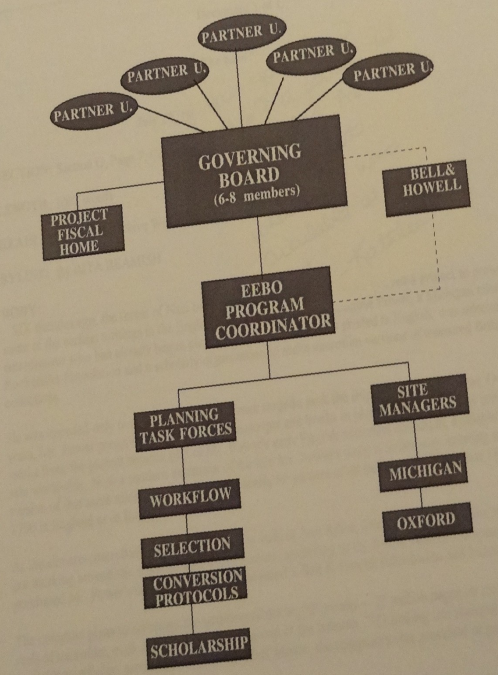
PARTNER U.

PARTNER U.

PARTNER U.

PARTNER U.

PARTNER U.

GOVERNING BOARD (6-8 members)

BELL& HOWELL

PROJECT FISCAL HOME

EEBO PROGRAM COORDINATOR

PLANNING TASK FORCES

SITE MANAGERS

WORKFLOW

MICHIGAN

OXFORD

SELECTION

CONVERSION PROTOCOLS

SCHOLARSHIP